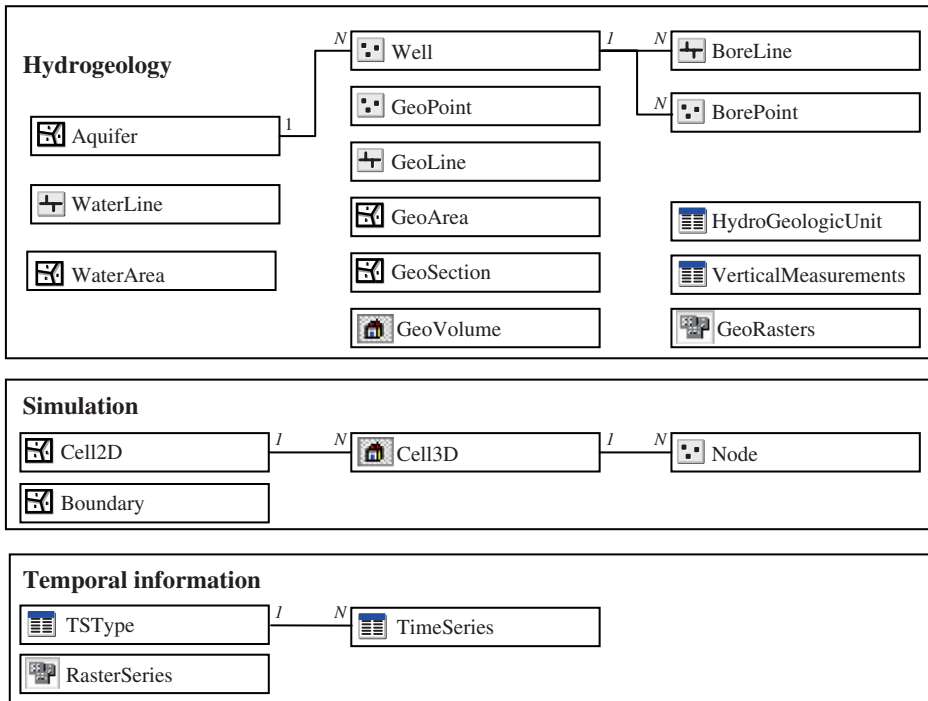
Hydrogeology

N
Well
1
N
BoreLine

GeoPoint

N
BorePoint

1
Aquifer

GeoLine

WaterLine

GeoArea

HydroGeologicUnit

WaterArea

GeoSection

VerticalMeasurements

GeoVolume

GeoRasters

Simulation

Cell2D
1
N
Cell3D
1
N
Node

Boundary

Temporal information

TSType
1
N
TimeSeries

RasterSeries